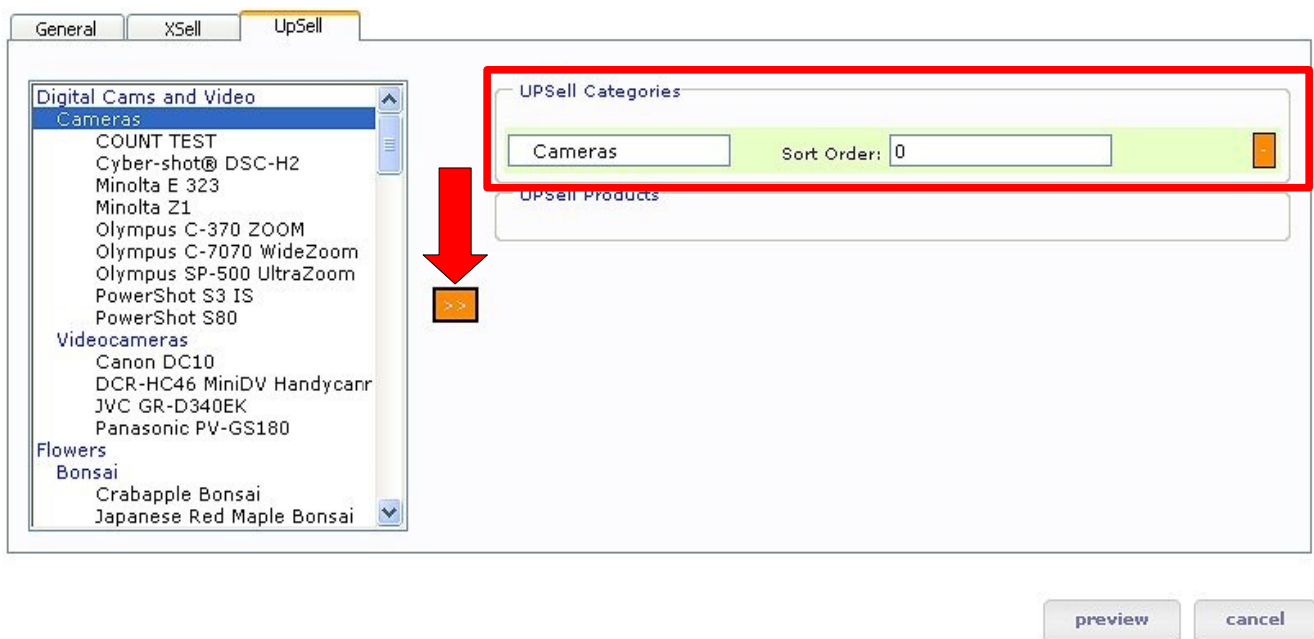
General XSell UpSell

Digital Cams and Video
Cameras
COUNT TEST
Cyber-shot® DSC-H2
Minolta E 323
Minolta Z1
Olympus C-370 ZOOM
Olympus C-7070 WideZoom
Olympus SP-500 UltraZoom
PowerShot S3 IS
PowerShot S80
Videocameras
Canon DC10
DCR-HC46 MiniDV Handycam
JVC GR-D340EK
Panasonic PV-GS180
Flowers
Bonsai
Crabapple Bonsai
Japanese Red Maple Bonsai

>>

UPSell Categories
Cameras Sort Order: 0 -

UPSell Products

preview cancel